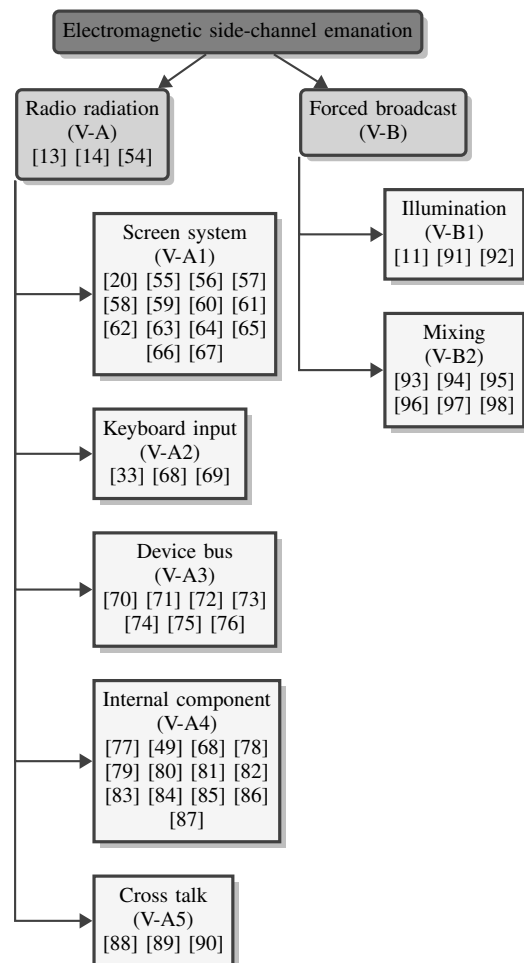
Electromagnetic side-channel emanation

Radio radiation
(V-A)
[13] [14] [54]

Forced broadcast
(V-B)

Illumination
(V-B1)
[11] [91] [92]

Mixing
(V-B2)
[93] [94] [95]
[96] [97] [98]

Screen system
(V-A1)
[20] [55] [56] [57]
[58] [59] [60] [61]
[62] [63] [64] [65]
[66] [67]

Keyboard input
(V-A2)
[33] [68] [69]

Device bus
(V-A3)
[70] [71] [72] [73]
[74] [75] [76]

Internal component
(V-A4)
[77] [49] [68] [78]
[79] [80] [81] [82]
[83] [84] [85] [86]
[87]

Cross talk
(V-A5)
[88] [89] [90]